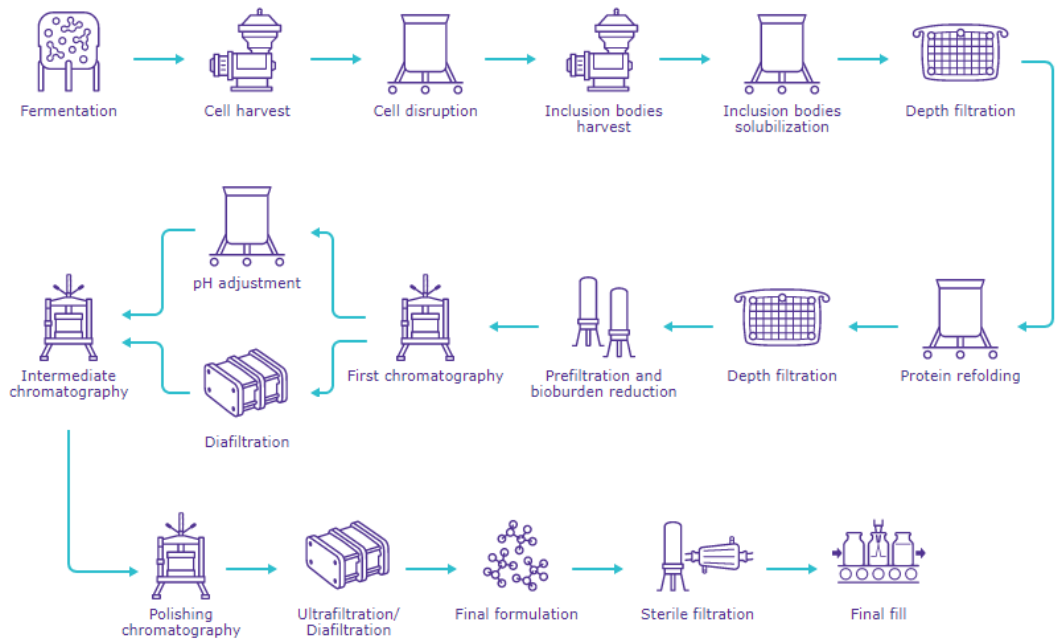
Fermentation

Cell harvest

Cell disruption

Inclusion bodies harvest

Inclusion bodies solubilization

Depth filtration

Protein refolding

Depth filtration

Prefiltration and bioburden reduction

First chromatography

pH adjustment

Diafiltration

Intermediate chromatography

Polishing chromatography

Ultrafiltration/ Diafiltration

Final formulation

Sterile filtration

Final fill